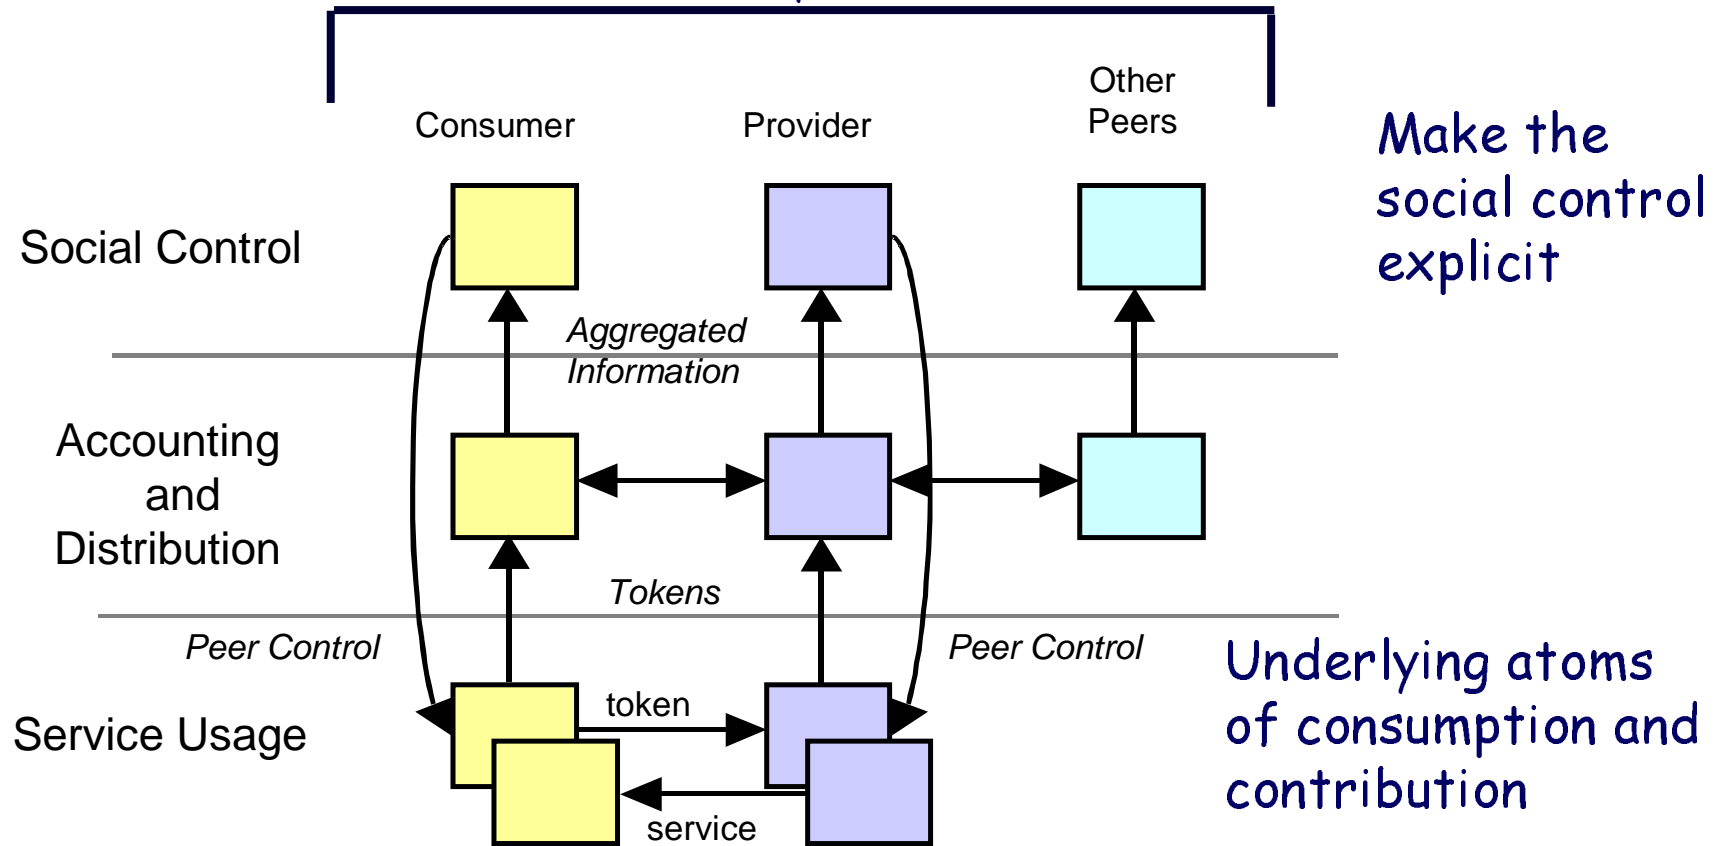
Consumer

Provider

Other Peers

Make the social control explicit

Social Control

Aggregated Information

Accounting and Distribution

Tokens

Peer Control

Peer Control

Underlying atoms of consumption and contribution

Service Usage

token

service